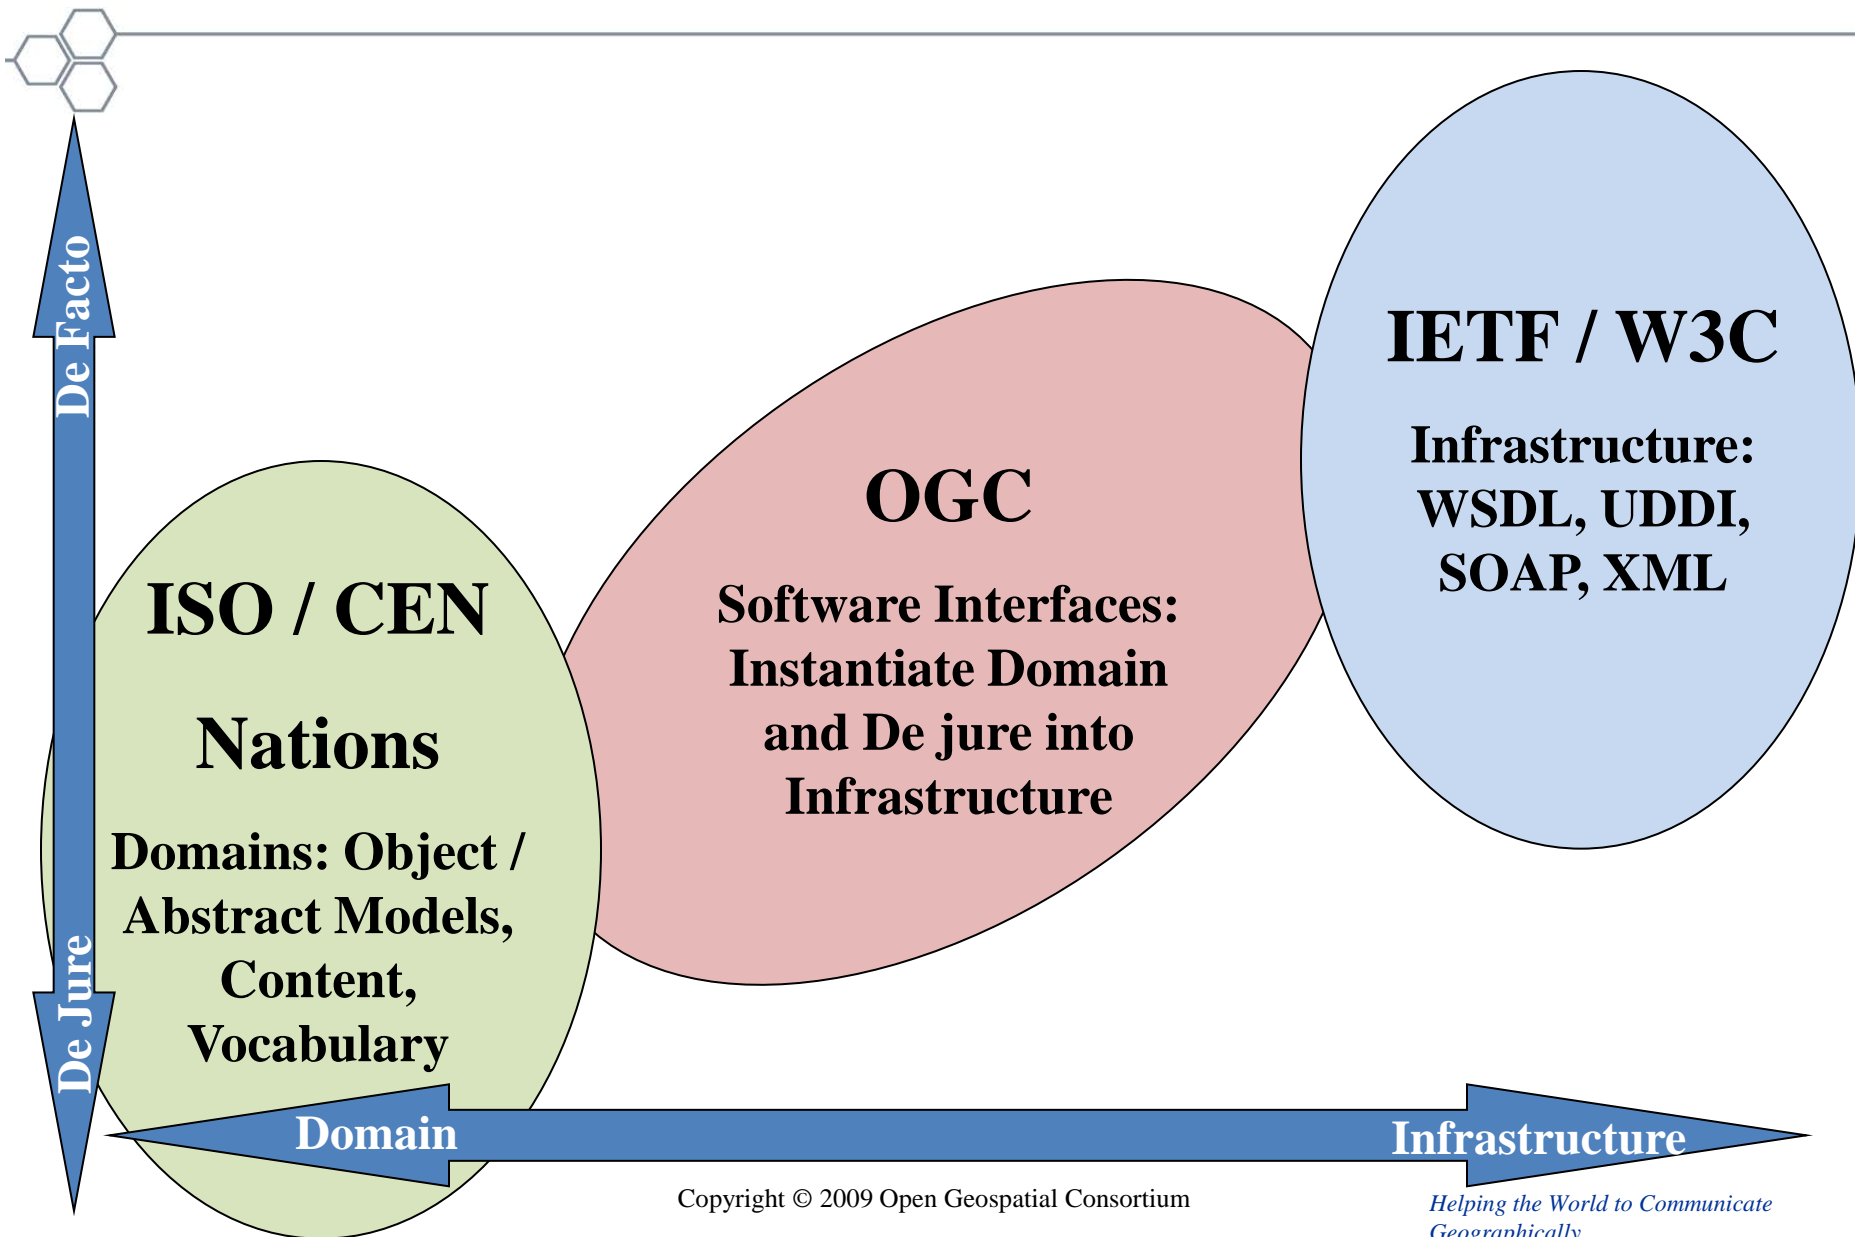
De Facto

De Jure

ISO / CEN

Nations

Domains: Object / Abstract Models, Content, Vocabulary

OGC

Software Interfaces: Instantiate Domain and De jure into Infrastructure

IETF / W3C

Infrastructure: WSDL, UDDI, SOAP, XML

Domain

Infrastructure

Copyright © 2009 Open Geospatial Consortium

Helping the World to Communicate Geographically